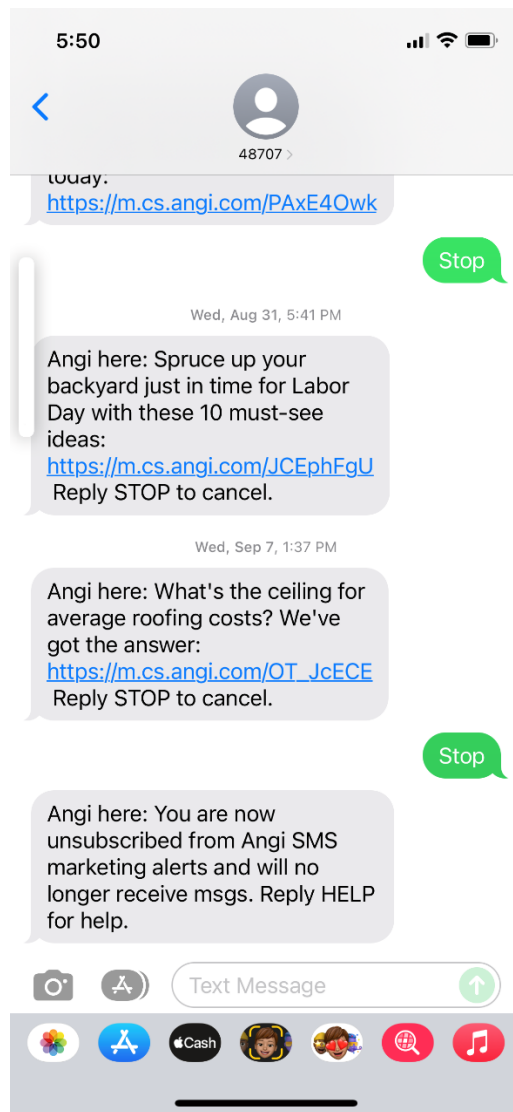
5:50

48707 >

today:
https://m.cs.angi.com/PAxE4Owk

Stop

Wed, Aug 31, 5:41 PM

Angi here: Spruce up your backyard just in time for Labor Day with these 10 must-see ideas:
https://m.cs.angi.com/JCEphFgU
Reply STOP to cancel.

Wed, Sep 7, 1:37 PM

Angi here: What's the ceiling for average roofing costs? We've got the answer:
https://m.cs.angi.com/OT_JcECE
Reply STOP to cancel.

Stop

Angi here: You are now unsubscribed from Angi SMS marketing alerts and will no longer receive msgs. Reply HELP for help.

Text Message

Cash